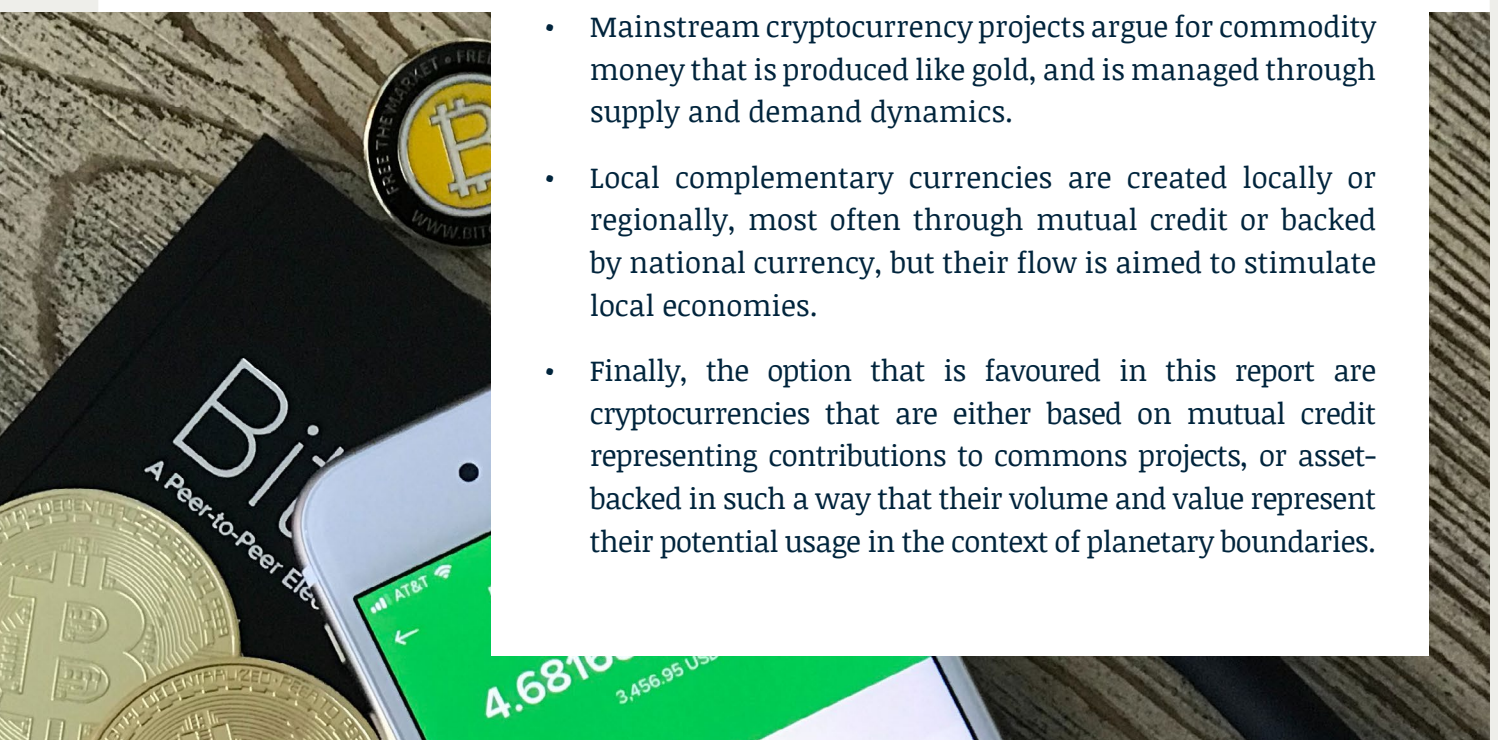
- Mainstream cryptocurrency projects argue for commodity money that is produced like gold, and is managed through supply and demand dynamics.
- Local complementary currencies are created locally or regionally, most often through mutual credit or backed by national currency, but their flow is aimed to stimulate local economies.
- Finally, the option that is favoured in this report are cryptocurrencies that are either based on mutual credit representing contributions to commons projects, or asset-backed in such a way that their volume and value represent their potential usage in the context of planetary boundaries.

FREE THE MARKET • FREE
WWW.BIT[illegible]
Bit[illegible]
A Peer-to-Peer Ele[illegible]
DECENTRALIZED
DECENTRALIZED PEER TO PEER
AT&T
4.681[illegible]
3,456.95 US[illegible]